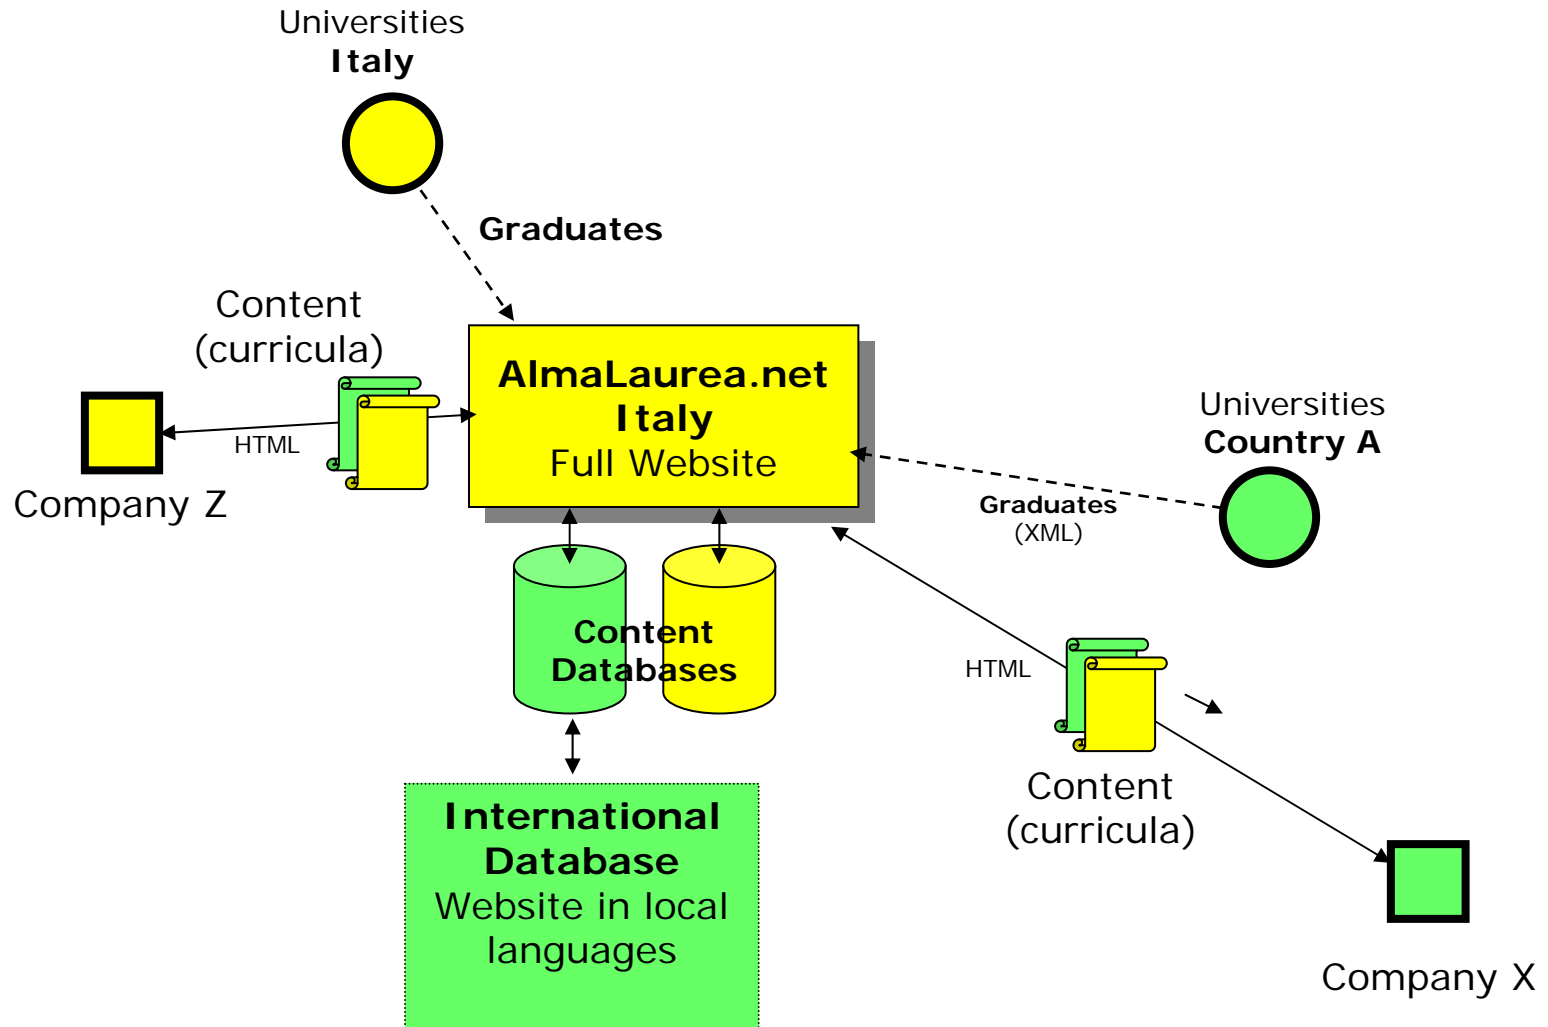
Universities
Italy

Graduates

Content
(curricula)

AlmaLaurea.net
Italy
Full Website

Universities
Country A

HTML

Company Z

Graduates
(XML)

Content
Databases

HTML

Content
(curricula)

International
Database
Website in local
languages

Company X